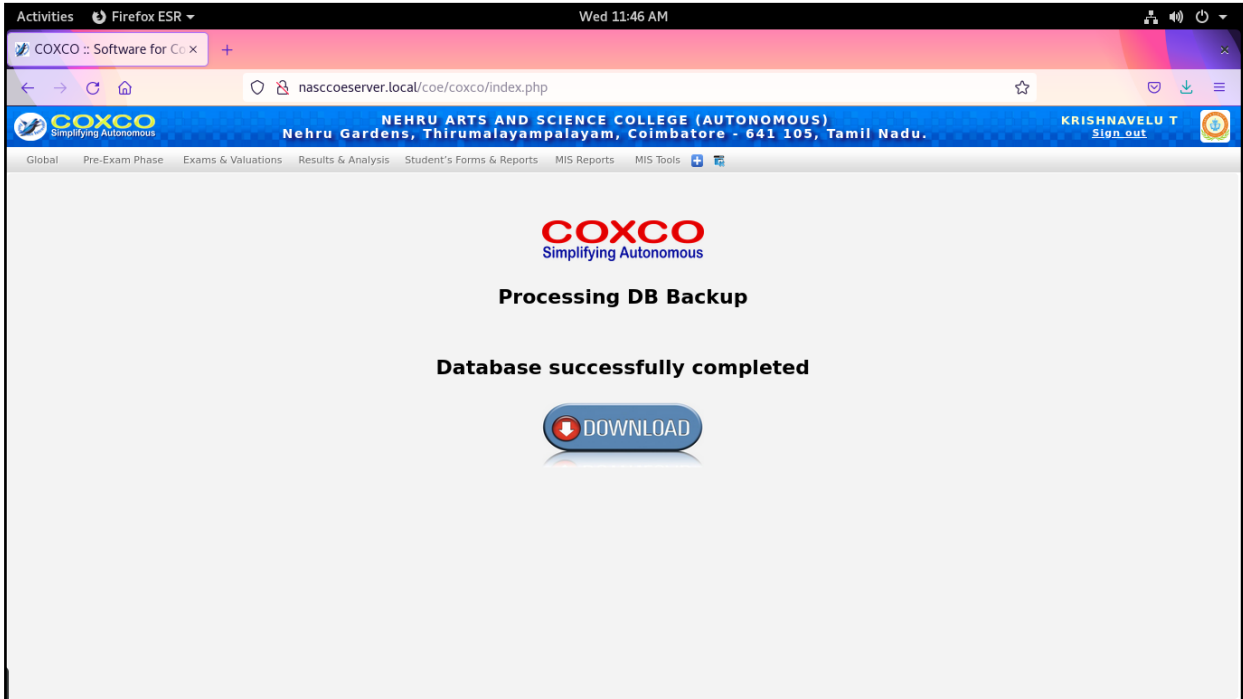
Activities Firefox ESR Wed 11:46 AM

COXCO :: Software for Co ×

nasccoeserver.local/coe/coxco/index.php

COXCO
Simplifying Autonomous

NEHRU ARTS AND SCIENCE COLLEGE (AUTONOMOUS)
Nehru Gardens, Thirumalayampalayam, Coimbatore - 641 105, Tamil Nadu.

KRISHNAVELU T
Sign out

Global Pre-Exam Phase Exams & Valuations Results & Analysis Student's Forms & Reports MIS Reports MIS Tools

COXCO
Simplifying Autonomous

Processing DB Backup

Database successfully completed

DOWNLOAD